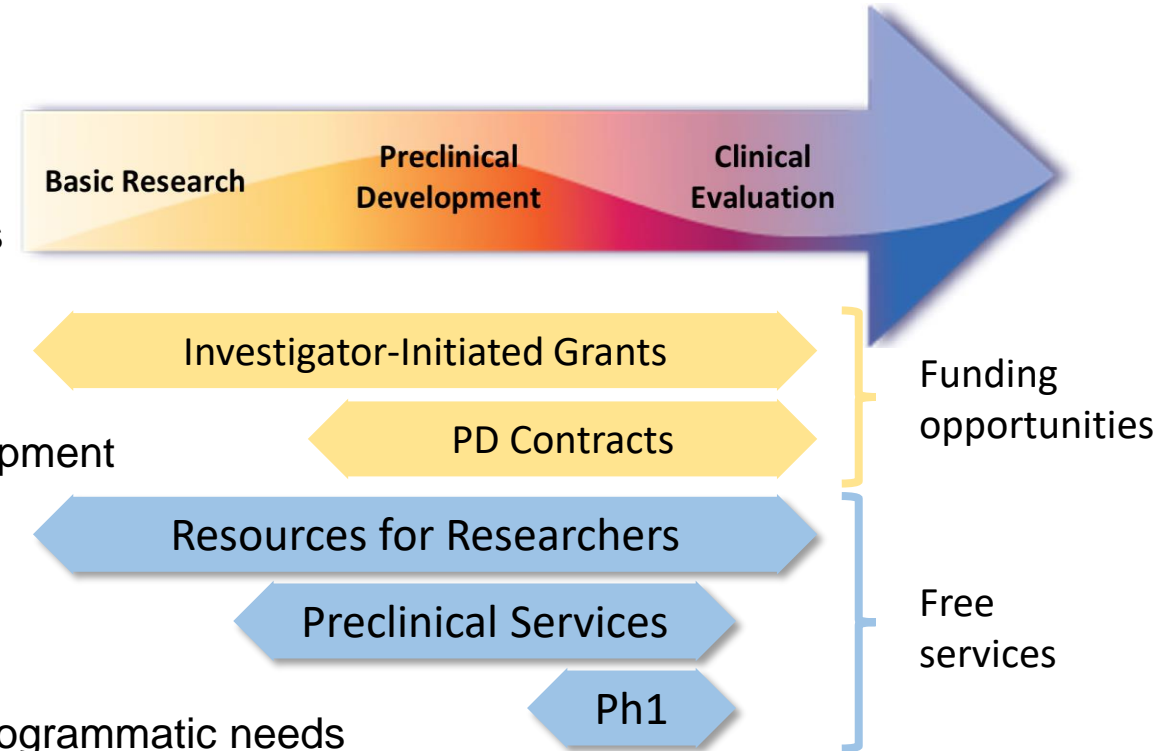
s

pment

ogrammatic needs

Basic Research

Preclinical Development

Clinical Evaluation

Investigator-Initiated Grants

PD Contracts

Funding opportunities

Resources for Researchers

Preclinical Services

Ph1

Free services